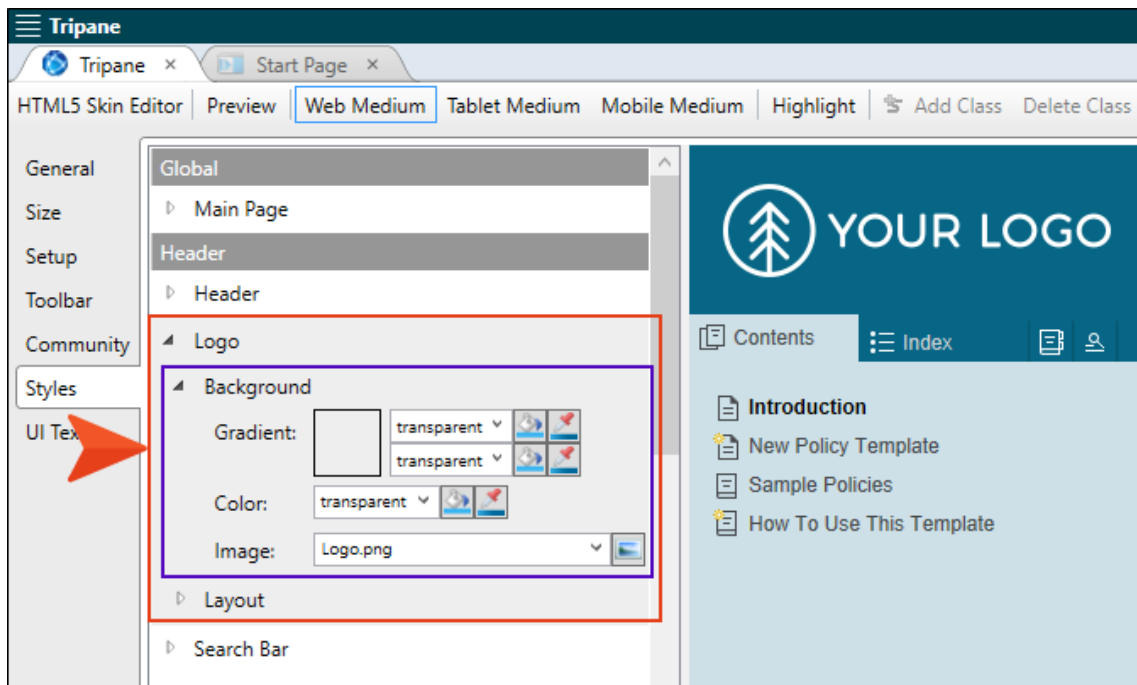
Tripane

Tripane ×
Start Page ×

HTML5 Skin Editor | Preview | Web Medium | Tablet Medium | Mobile Medium | Highlight | Add Class | Delete Class

General
Size
Setup
Toolbar
Community
Styles
UI Tex

Global
Main Page
Header
Header
Logo
Background
Gradient: transparent transparent
Color: transparent
Image: Logo.png
Layout
Search Bar

YOUR LOGO

Contents
Index

Introduction
New Policy Template
Sample Policies
How To Use This Template